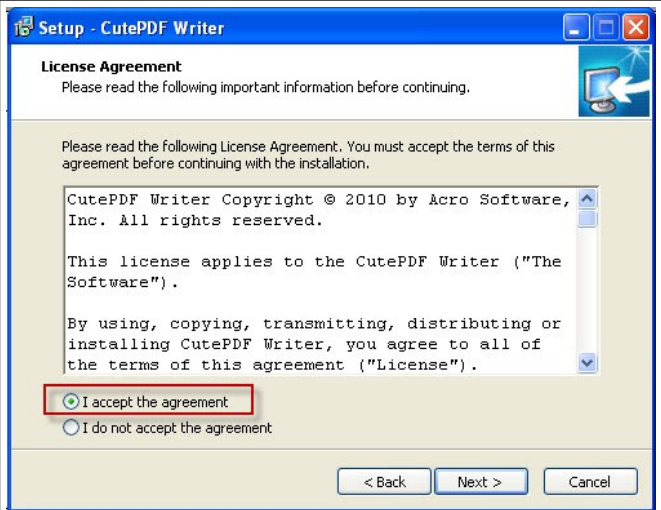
Setup - CutePDF Writer

License Agreement
Please read the following important information before continuing.

Please read the following License Agreement. You must accept the terms of this agreement before continuing with the installation.

CutePDF Writer Copyright © 2010 by Acro Software, Inc. All rights reserved.

This license applies to the CutePDF Writer ("The Software").

By using, copying, transmitting, distributing or installing CutePDF Writer, you agree to all of the terms of this agreement ("License").

I accept the agreement
I do not accept the agreement

< Back
Next >
Cancel